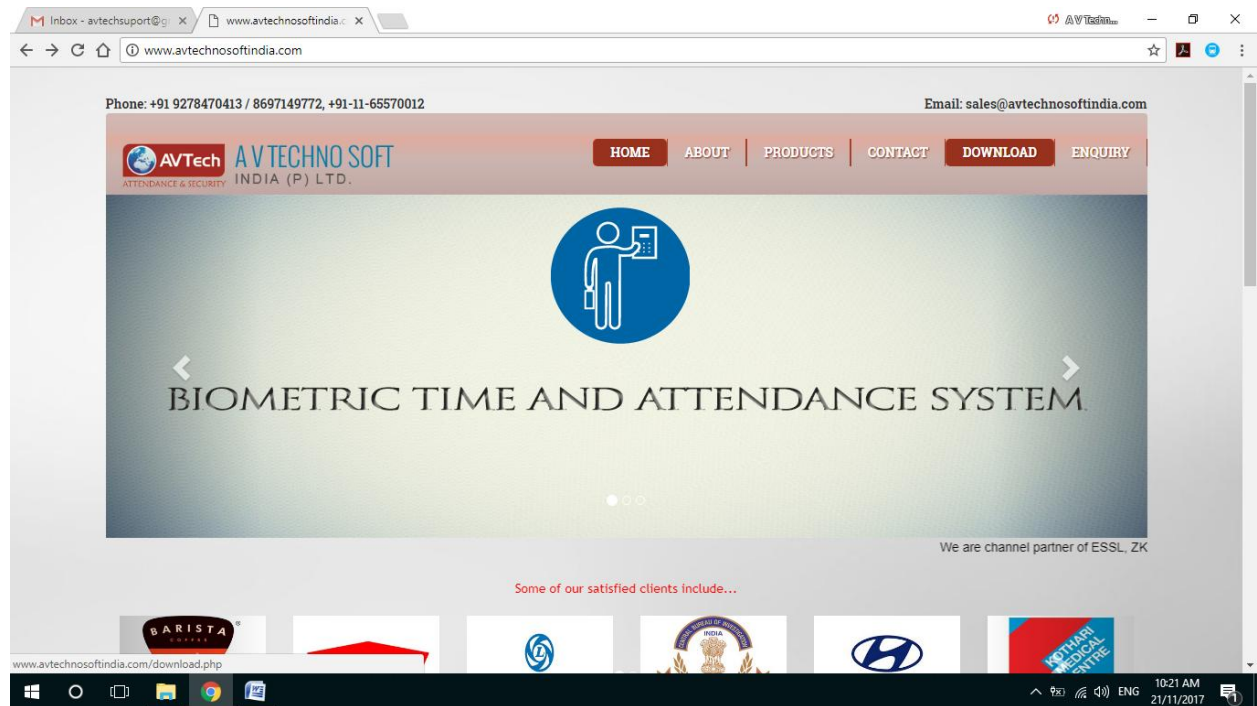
Inbox - avtechsuport@g ×
www.avtechnosoftindia.c ×
AV Techn...
www.avtechnosoftindia.com

Phone: +91 9278470413 / 8697149772, +91-11-65570012
Email: sales@avtechnosoftindia.com

AVTech ATTENDANCE & SECURITY
A V TECHNO SOFT INDIA (P) LTD.

HOME
ABOUT
PRODUCTS
CONTACT
DOWNLOAD
ENQUIRY

BIOMETRIC TIME AND ATTENDANCE SYSTEM

We are channel partner of ESSL, ZK

Some of our satisfied clients include...

BARISTA COFFEE
CENTRAL BUREAU OF INVESTIGATION INDIA
KOTHARI MEDICAL CENTRE

www.avtechnosoftindia.com/download.php

ENG
10:21 AM
21/11/2017